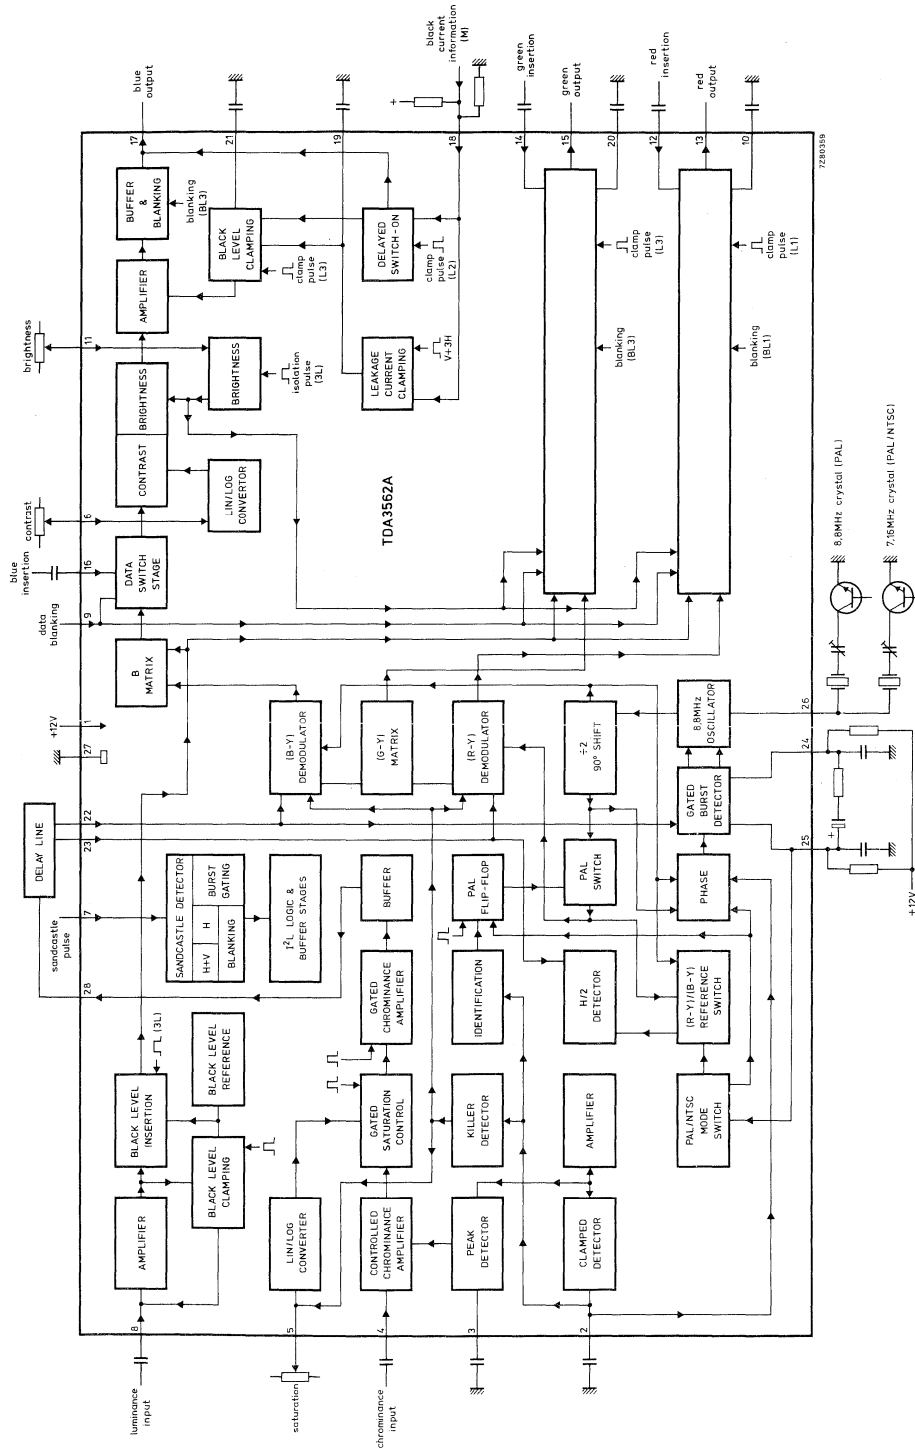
blue output
black current information (M)
green insertion
green output
red insertion
red output
7Z80359
17
21
19
18
14
15
20
12
13
10
BUFFER & BLANKING
blanking (BL3)
BLACK LEVEL CLAMPING
clamp pulse (L3)
DELAYED SWITCH-ON
clamp pulse (L2)
clamp pulse (L3)
clamp pulse (L1)
AMPLIFIER
brightness
11
BRIGHTNESS
isolation pulse (3L)
LEAKAGE CURRENT CLAMPING
V+3H
blanking (BL3)
blanking (BL1)
CONTRAST
LIN/LOG CONVERTOR
TDA3562A
contrast
6
blue insertion
16
DATA SWITCH STAGE
data blanking
9
8,8MHz crystal (PAL)
7,16MHz crystal (PAL/NTSC)
B MATRIX
+12V
1
27
(B-Y) DEMODULATOR
(G-Y) MATRIX
(R-Y) DEMODULATOR
÷2 90° SHIFT
8,8MHz OSCILLATOR
26
24
DELAY LINE
22
23
GATED BURST DETECTOR
25
+12V
sandcastle pulse
7
SANDCASTLE DETECTOR
BURST GATING
H
H+V
BLANKING
$I^2L$ LOGIC & BUFFER STAGES
BUFFER
PAL FLIP-FLOP
PAL SWITCH
PHASE
28
(3L)
GATED CHROMINANCE AMPLIFIER
IDENTIFICATION
H/2 DETECTOR
(R-Y)/(B-Y) REFERENCE SWITCH
BLACK LEVEL INSERTION
BLACK LEVEL REFERENCE
BLACK LEVEL CLAMPING
GATED SATURATION CONTROL
KILLER DETECTOR
AMPLIFIER
PAL/NTSC MODE SWITCH
AMPLIFIER
LIN/LOG CONVERTER
CONTROLLED CHROMINANCE AMPLIFIER
PEAK DETECTOR
CLAMPED DETECTOR
luminance input
8
saturation
5
chrominance input
4
3
2